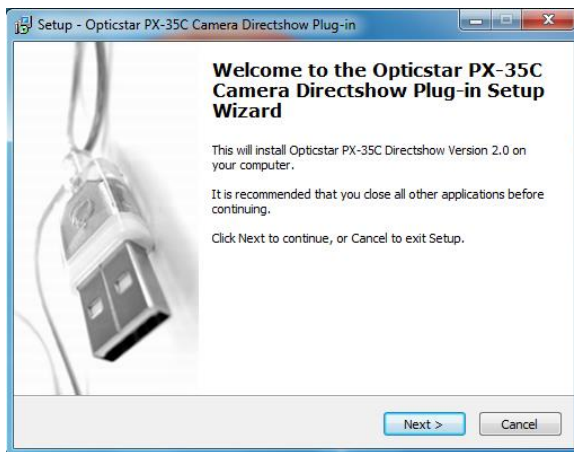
Setup - Opticstar PX-35C Camera Directshow Plug-in

Welcome to the Opticstar PX-35C Camera Directshow Plug-in Setup Wizard

This will install Opticstar PX-35C Directshow Version 2.0 on your computer.

It is recommended that you close all other applications before continuing.

Click Next to continue, or Cancel to exit Setup.

Next >

Cancel